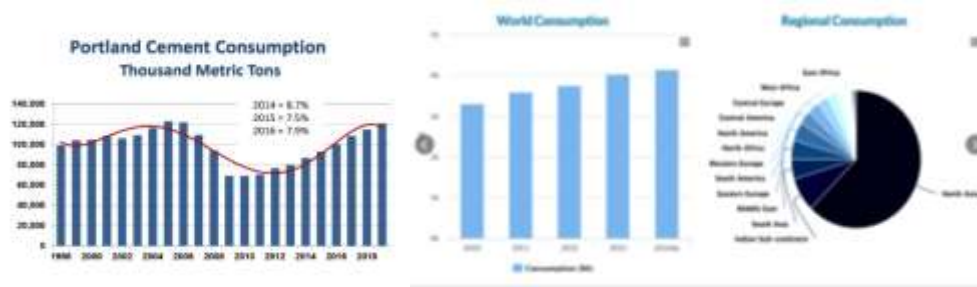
Portland Cement Consumption
Thousand Metric Tons

2014 = 8.7%
2015 = 7.5%
2016 = 7.9%

140,000
120,000
100,000
80,000
60,000
40,000
20,000
0

1998 2000 2002 2004 2006 2008 2010 2012 2014 2016 2018

World Consumption

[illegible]

Consumption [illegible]

Regional Consumption

East Africa
West Africa
Central Europe
Central America
North America
North Africa
Western Europe
South America
Eastern Europe
Middle East
South Asia
Indian Sub-continent
North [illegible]